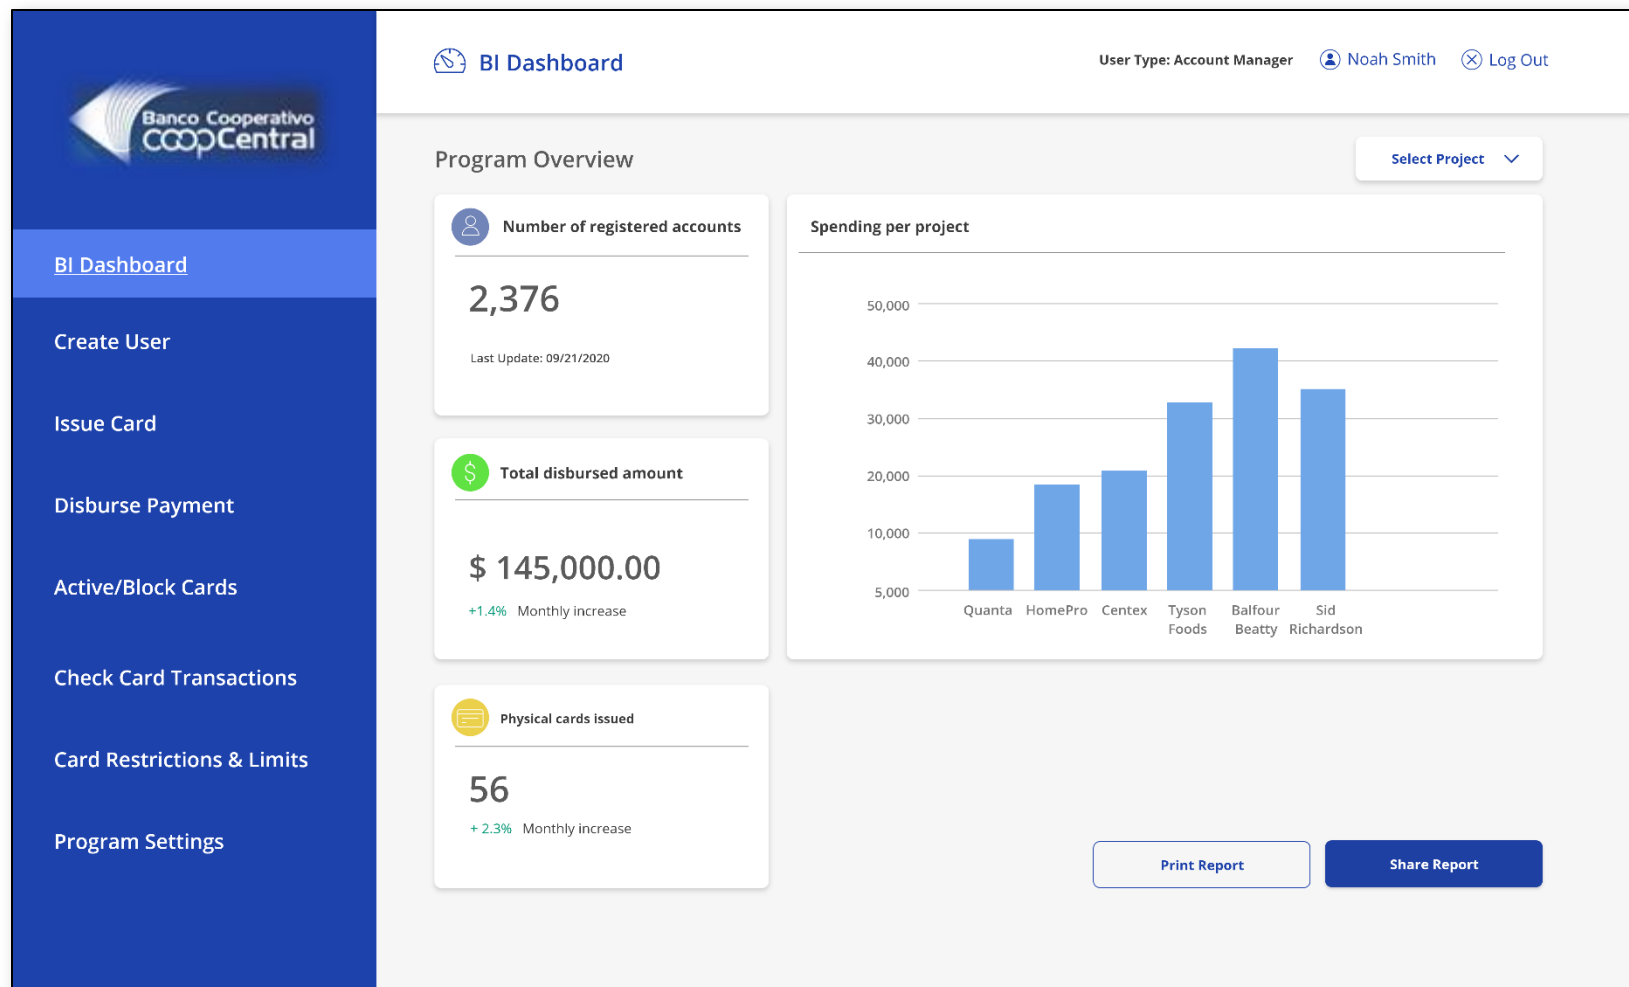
Banco Cooperativo
coopCentral

BI Dashboard

Create User

Issue Card

Disburse Payment

Active/Block Cards

Check Card Transactions

Card Restrictions & Limits

Program Settings

BI Dashboard

User Type: Account Manager

Noah Smith

Log Out

Program Overview

Select Project

Number of registered accounts

2,376

Last Update: 09/21/2020

Total disbursed amount

$ 145,000.00

+1.4% Monthly increase

Physical cards issued

56

+ 2.3% Monthly increase

Spending per project

50,000
40,000
30,000
20,000
10,000
5,000

Quanta HomePro Centex Tyson Foods Balfour Beatty Sid Richardson

Print Report

Share Report